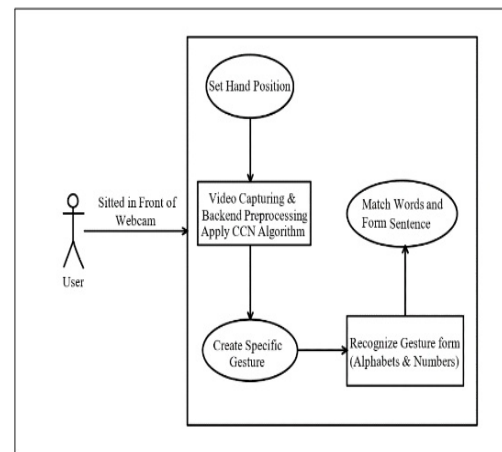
Set Hand Position

Sitted in Front of Webcam

Video Capturing & Backend Preprocessing Apply CCN Algorithm

Match Words and Form Sentence

User

Create Specific Gesture

Recognize Gesture form (Alphabets & Numbers)